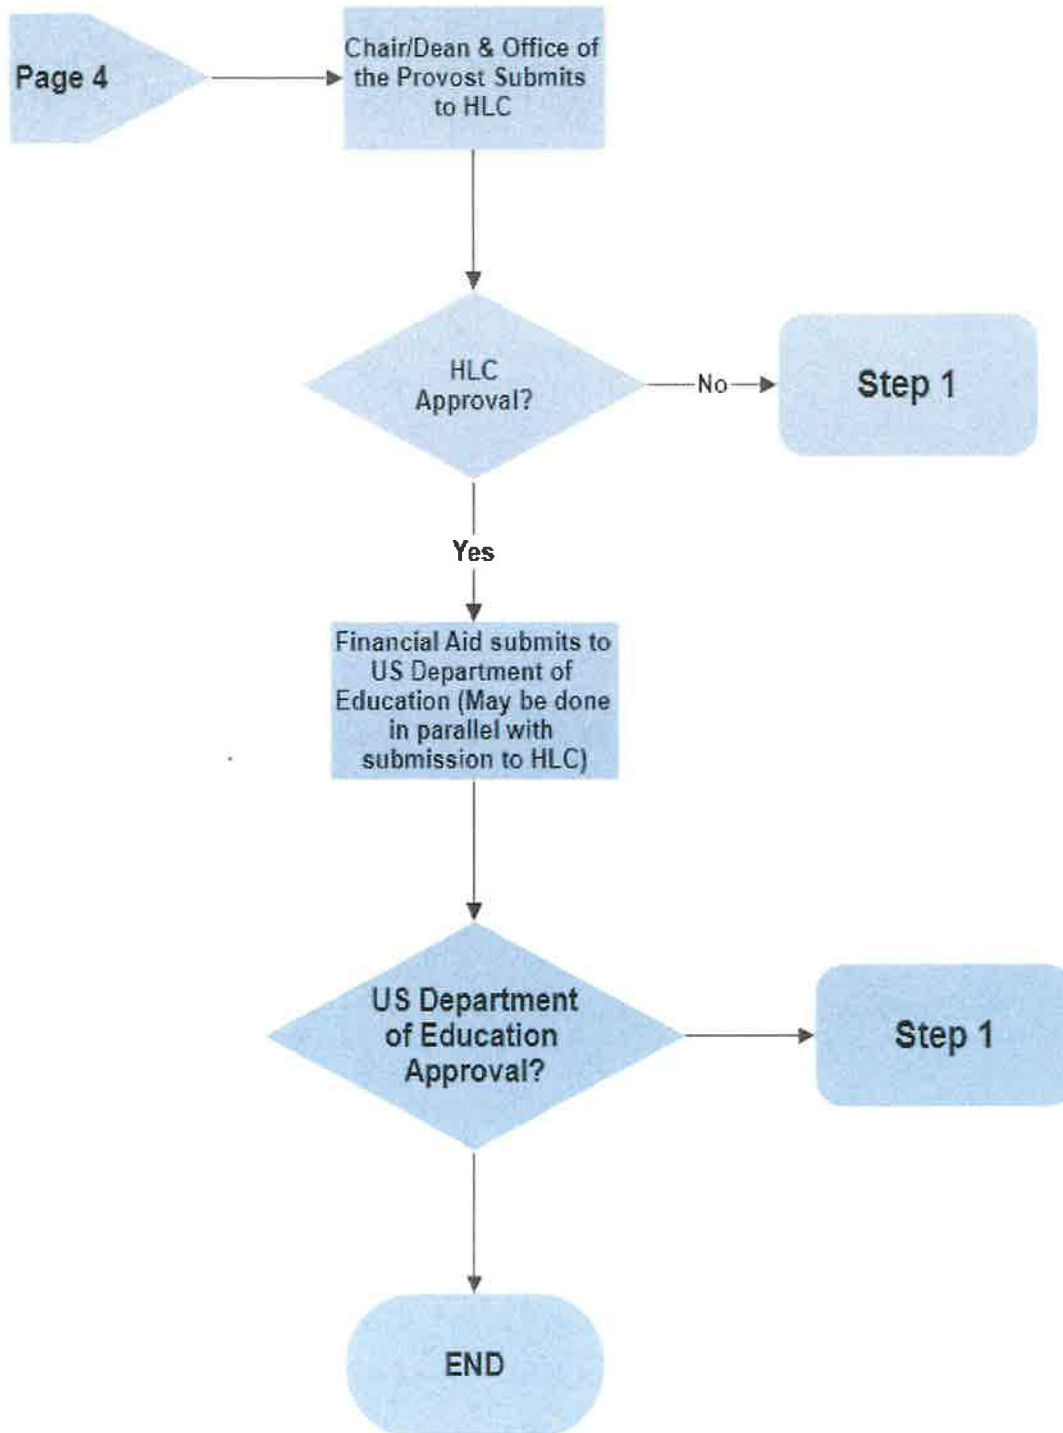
Page 4

Chair/Dean & Office of the Provost Submits to HLC

HLC Approval?

No

Step 1

Yes

Financial Aid submits to US Department of Education (May be done in parallel with submission to HLC)

US Department of Education Approval?

Step 1

END